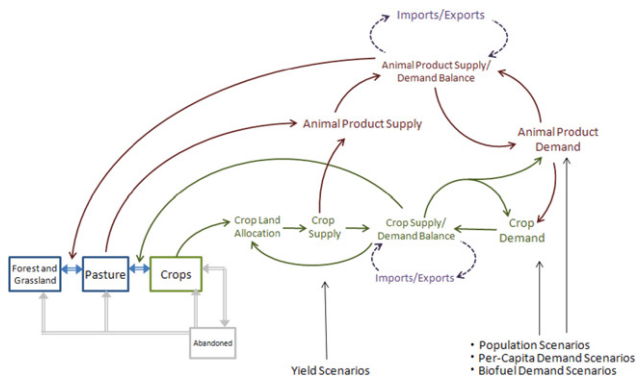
Imports/Exports

Animal Product Supply/ Demand Balance

Animal Product Supply

Animal Product Demand

Forest and Grassland

Pasture

Crops

Crop Land Allocation

Crop Supply

Crop Supply/ Demand Balance

Crop Demand

Imports/Exports

Abandoned

Yield Scenarios

• Population Scenarios
• Per-Capita Demand Scenarios
• Biofuel Demand Scenarios